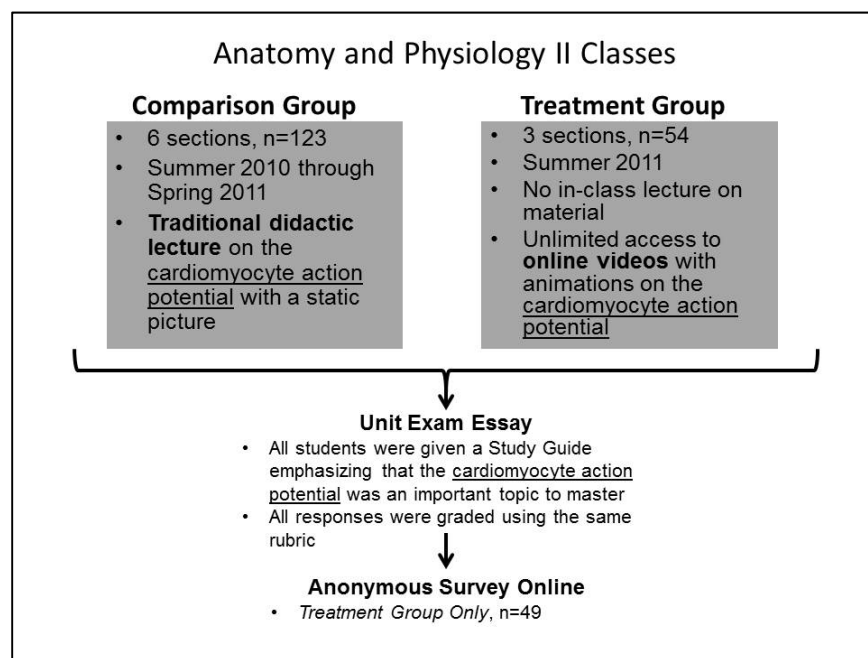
Anatomy and Physiology II Classes

Comparison Group

- 6 sections, n=123
- Summer 2010 through Spring 2011
- Traditional didactic lecture on the cardiomyocyte action potential with a static picture

Treatment Group

- 3 sections, n=54
- Summer 2011
- No in-class lecture on material
- Unlimited access to online videos with animations on the cardiomyocyte action potential

Unit Exam Essay

- All students were given a Study Guide emphasizing that the cardiomyocyte action potential was an important topic to master
- All responses were graded using the same rubric

Anonymous Survey Online

- Treatment Group Only, n=49